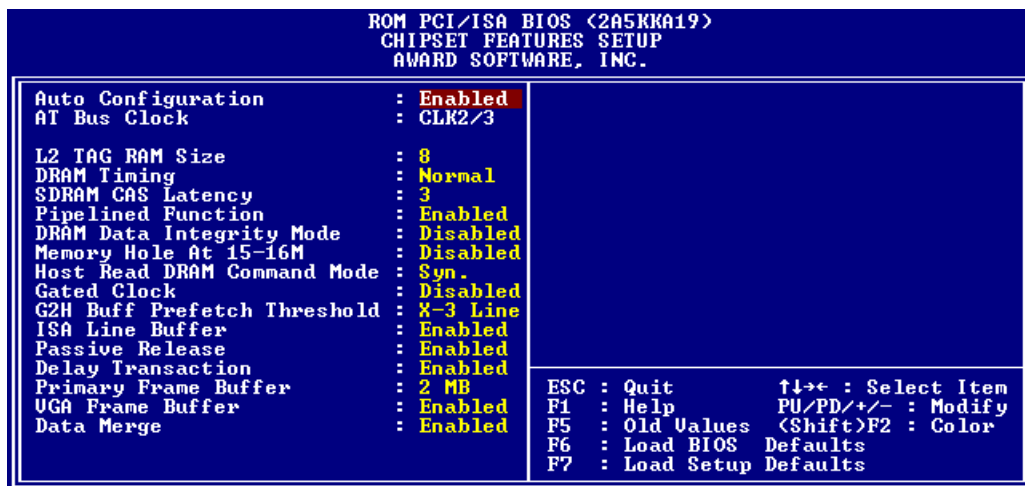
ROM PCI/ISA BIOS (2A5KKA19)
CHIPSET FEATURES SETUP
AWARD SOFTWARE, INC.

| | |
|---|---|
| Auto Configuration | : Enabled |
| AT Bus Clock | : CLK2/3 |
| L2 TAG RAM Size | : 8 |
| DRAM Timing | : Normal |
| SDRAM CAS Latency | : 3 |
| Pipelined Function | : Enabled |
| DRAM Data Integrity Mode | : Disabled |
| Memory Hole At 15-16M | : Disabled |
| Host Read DRAM Command Mode | : Syn. |
| Gated Clock | : Disabled |
| G2H Buff Prefetch Threshold | : X-3 Line |
| ISA Line Buffer | : Enabled |
| Passive Release | : Enabled |
| Delay Transaction | : Enabled |
| Primary Frame Buffer | : 2 MB |
| VGA Frame Buffer | : Enabled |
| Data Merge | : Enabled |

ESC : Quit ↑↓→← : Select Item
F1 : Help PU/PD/+/- : Modify
F5 : Old Values (Shift)F2 : Color
F6 : Load BIOS Defaults
F7 : Load Setup Defaults